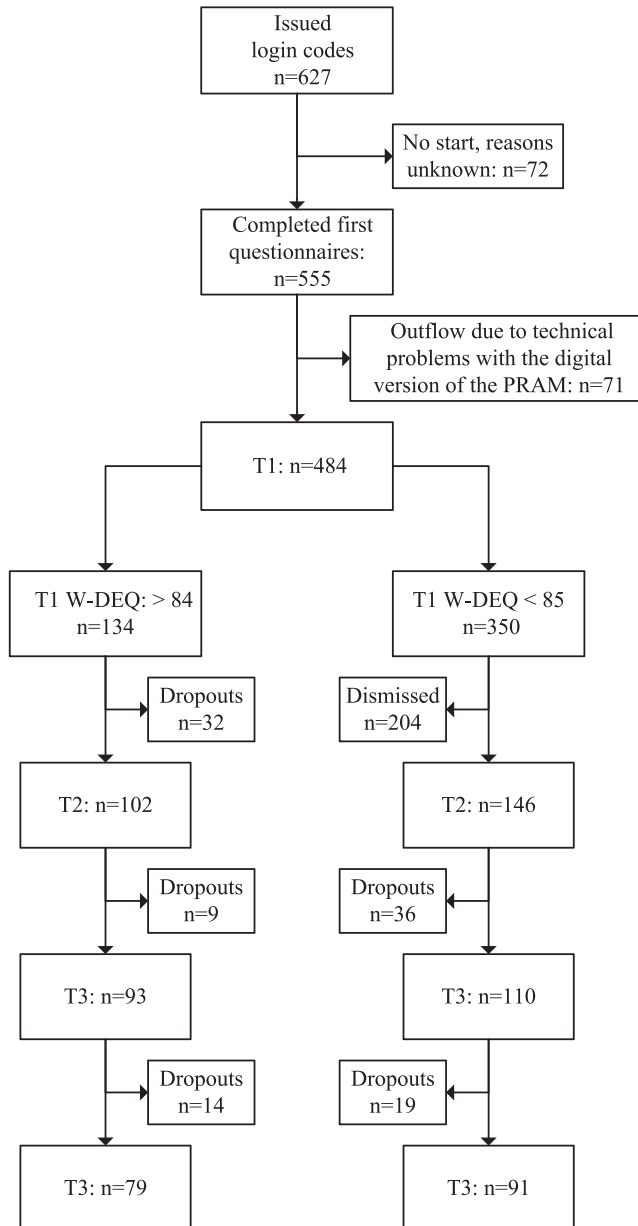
Issued login codes n=627

No start, reasons unknown: n=72

Completed first questionnaires: n=555

Outflow due to technical problems with the digital version of the PRAM: n=71

T1: n=484

T1 W-DEQ: > 84 n=134

T1 W-DEQ < 85 n=350

Dropouts n=32

Dismissed n=204

T2: n=102

T2: n=146

Dropouts n=9

Dropouts n=36

T3: n=93

T3: n=110

Dropouts n=14

Dropouts n=19

T3: n=79

T3: n=91